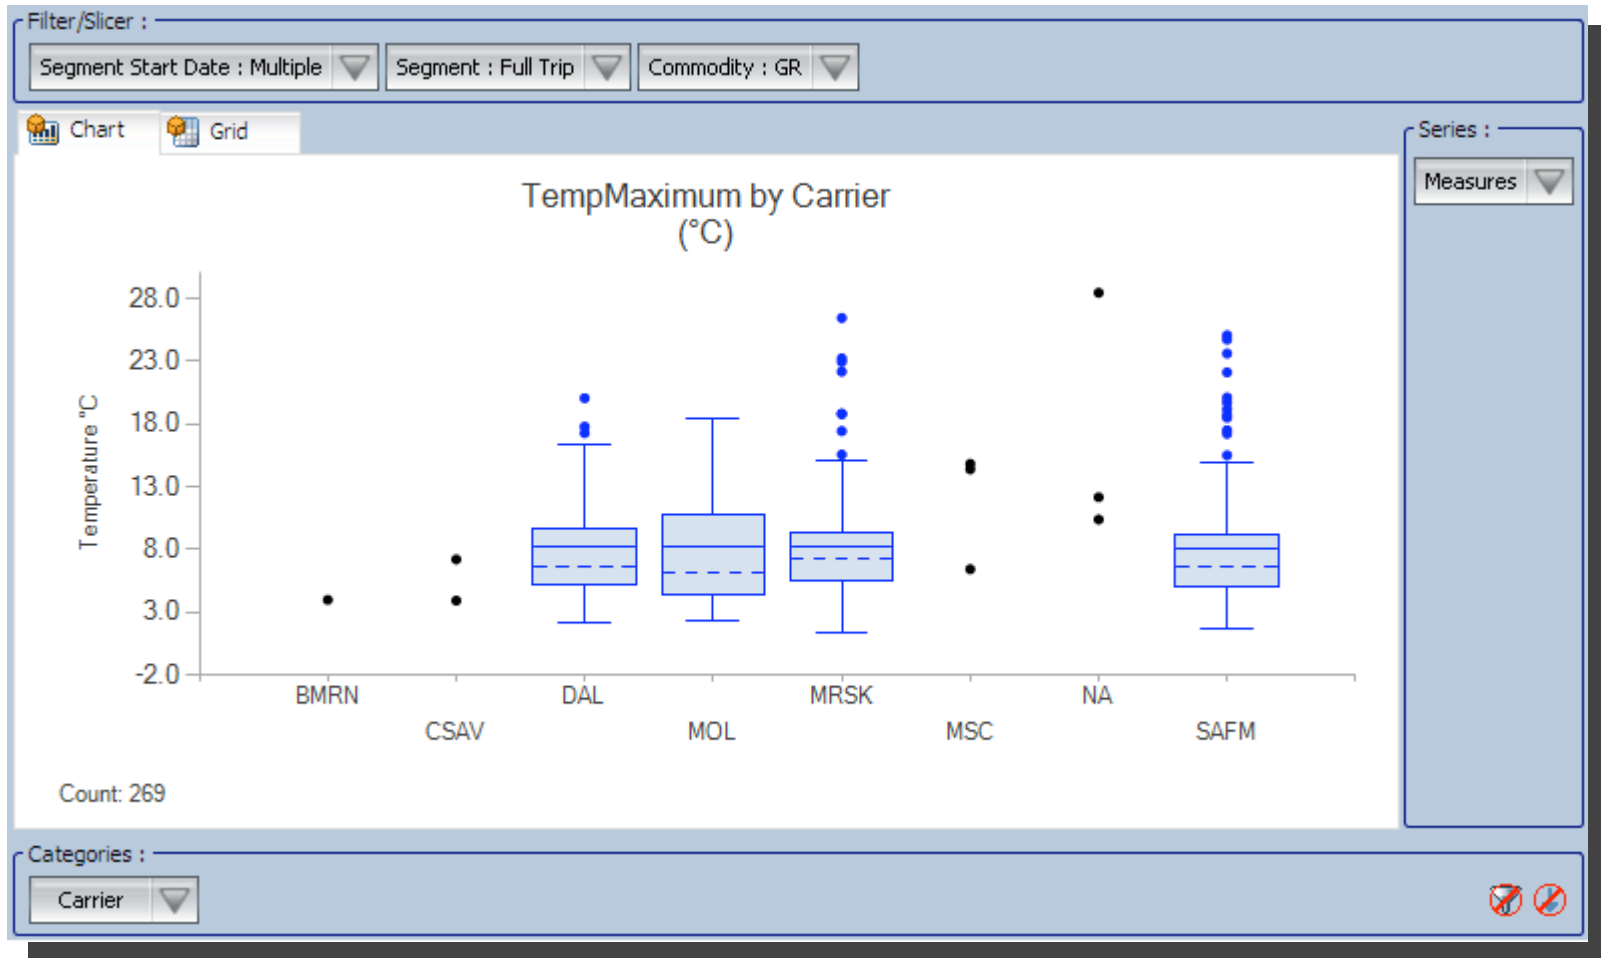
Filter/Slicer :

Segment Start Date : Multiple

Segment : Full Trip

Commodity : GR

Chart

Grid

Series :

Measures

TempMaximum by Carrier
(°C)

Temperature °C

28.0
23.0
18.0
13.0
8.0
3.0
-2.0

BMRN
CSAV
DAL
MOL
MRSK
MSC
NA
SAFM

Count: 269

Categories :

Carrier